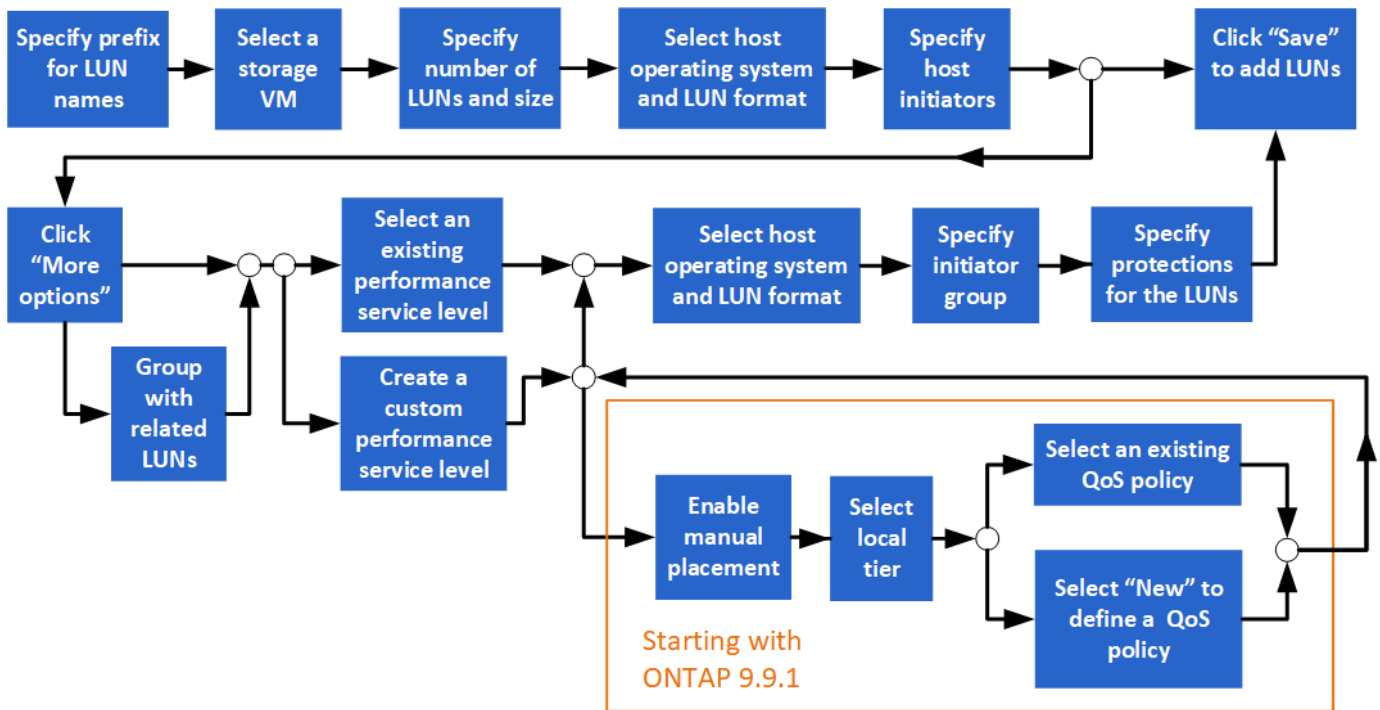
Specify prefix for LUN names

Select a storage VM

Specify number of LUNs and size

Select host operating system and LUN format

Specify host initiators

Click “Save” to add LUNs

Click “More options”

Group with related LUNs

Select an existing performance service level

Create a custom performance service level

Select host operating system and LUN format

Specify initiator group

Specify protections for the LUNs

Enable manual placement

Select local tier

Select an existing QoS policy

Select “New” to define a QoS policy

Starting with ONTAP 9.9.1